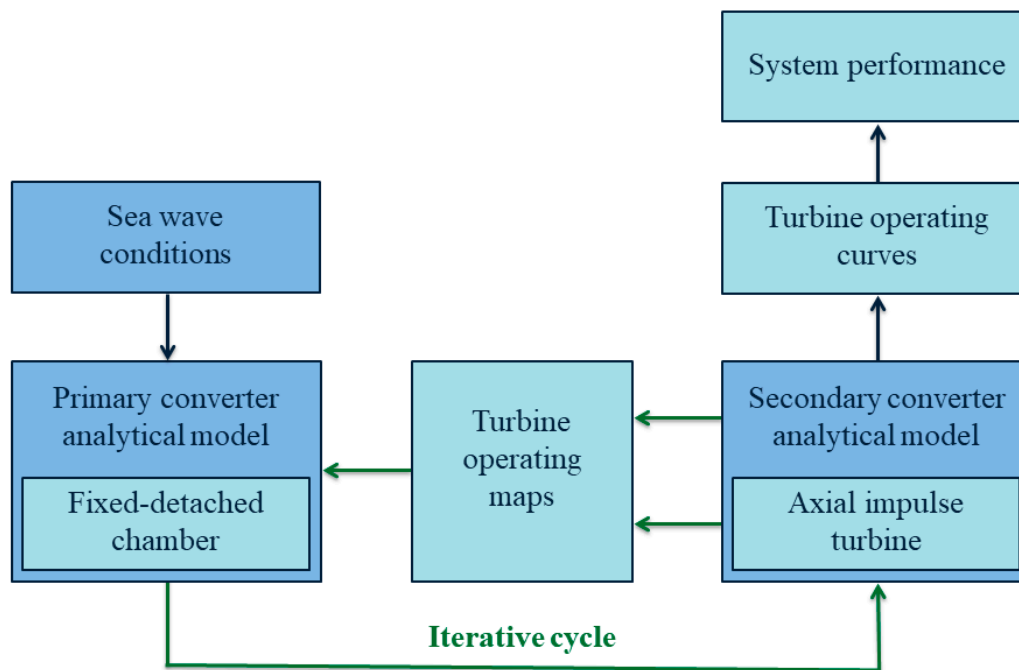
System performance

Sea wave conditions

Turbine operating curves

Primary converter analytical model

Fixed-detached chamber

Turbine operating maps

Secondary converter analytical model

Axial impulse turbine

Iterative cycle